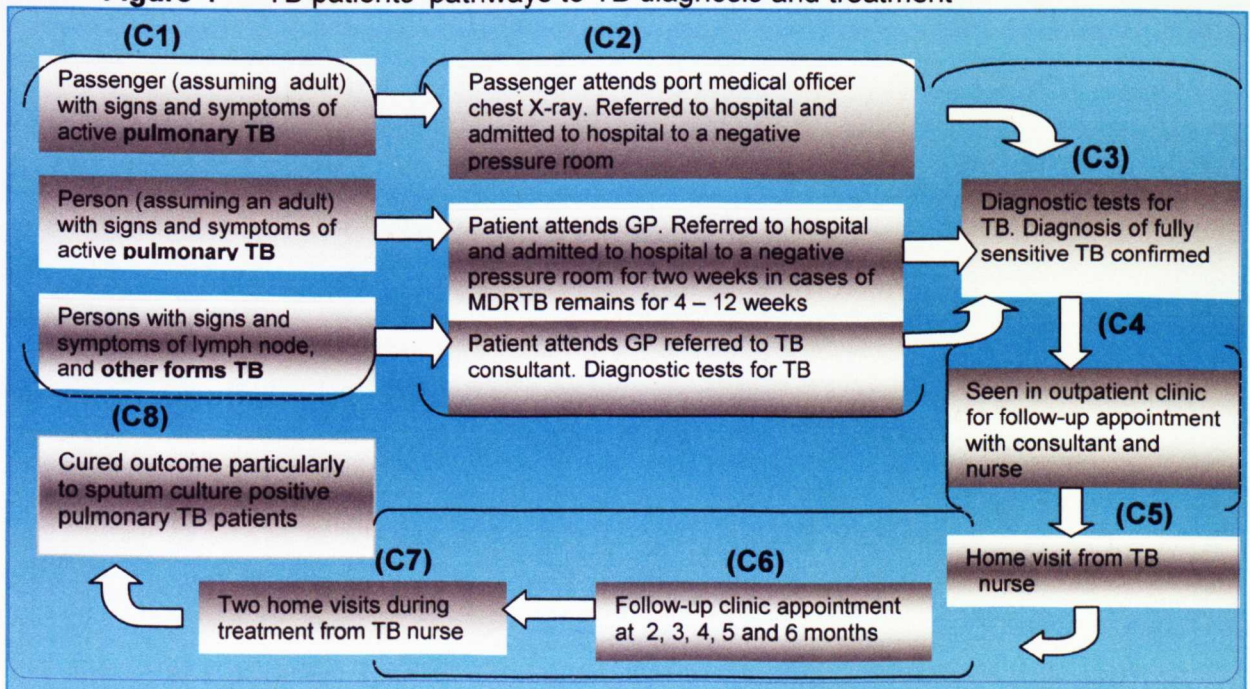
Figure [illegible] TB patients' pathways to TB diagnosis and treatment

(C1)

Passenger (assuming adult) with signs and symptoms of active **pulmonary TB**

Person (assuming an adult) with signs and symptoms of active **pulmonary TB**

Persons with signs and symptoms of lymph node, and **other forms TB**

(C2)

Passenger attends port medical officer chest X-ray. Referred to hospital and admitted to hospital to a negative pressure room

Patient attends GP. Referred to hospital and admitted to hospital to a negative pressure room for two weeks in cases of MDRTB remains for 4 – 12 weeks

Patient attends GP referred to TB consultant. Diagnostic tests for TB

(C3)

Diagnostic tests for TB. Diagnosis of fully sensitive TB confirmed

(C4

Seen in outpatient clinic for follow-up appointment with consultant and nurse

(C5)

Home visit from TB nurse

(C6)

Follow-up clinic appointment at 2, 3, 4, 5 and 6 months

(C7)

Two home visits during treatment from TB nurse

(C8)

Cured outcome particularly to sputum culture positive pulmonary TB patients